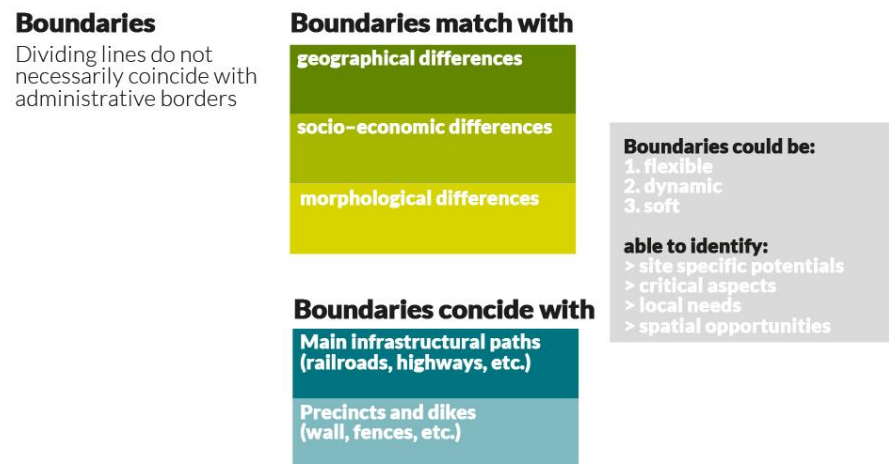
Boundaries
Dividing lines do not necessarily coincide with administrative borders

Boundaries match with
geographical differences
socio-economic differences
morphological differences

Boundaries concide with
Main infrastructural paths (railroads, highways, etc.)
Precincts and dikes (wall, fences, etc.)

Boundaries could be:
1. flexible
2. dynamic
3. soft

able to identify:
> site specific potentials
> critical aspects
> local needs
> spatial opportunities